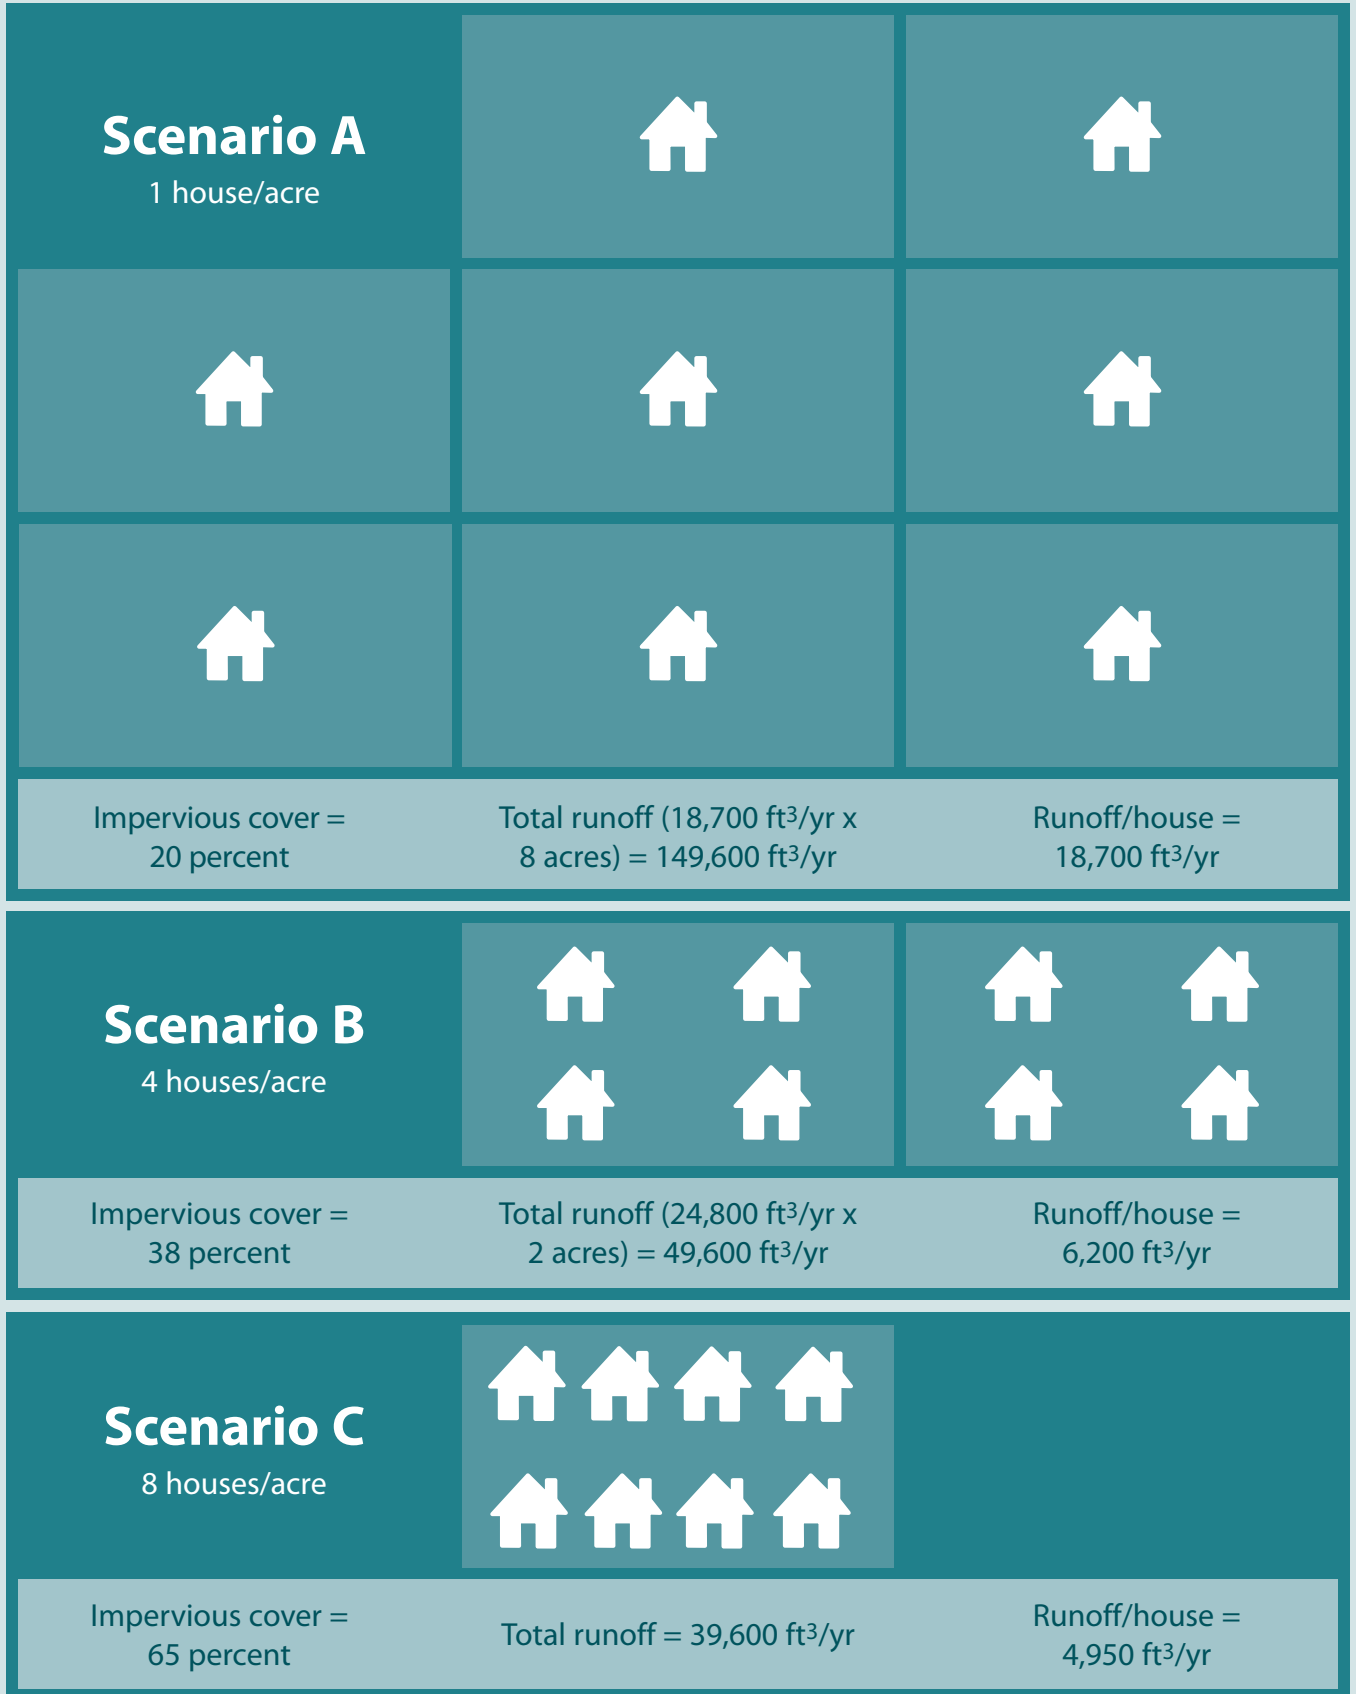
Scenario A
1 house/acre

Impervious cover = 20 percent

Total runoff (18,700 ft$^3$/yr x 8 acres) = 149,600 ft$^3$/yr

Runoff/house = 18,700 ft$^3$/yr

Scenario B
4 houses/acre

Impervious cover = 38 percent

Total runoff (24,800 ft$^3$/yr x 2 acres) = 49,600 ft$^3$/yr

Runoff/house = 6,200 ft$^3$/yr

Scenario C
8 houses/acre

Impervious cover = 65 percent

Total runoff = 39,600 ft$^3$/yr

Runoff/house = 4,950 ft$^3$/yr